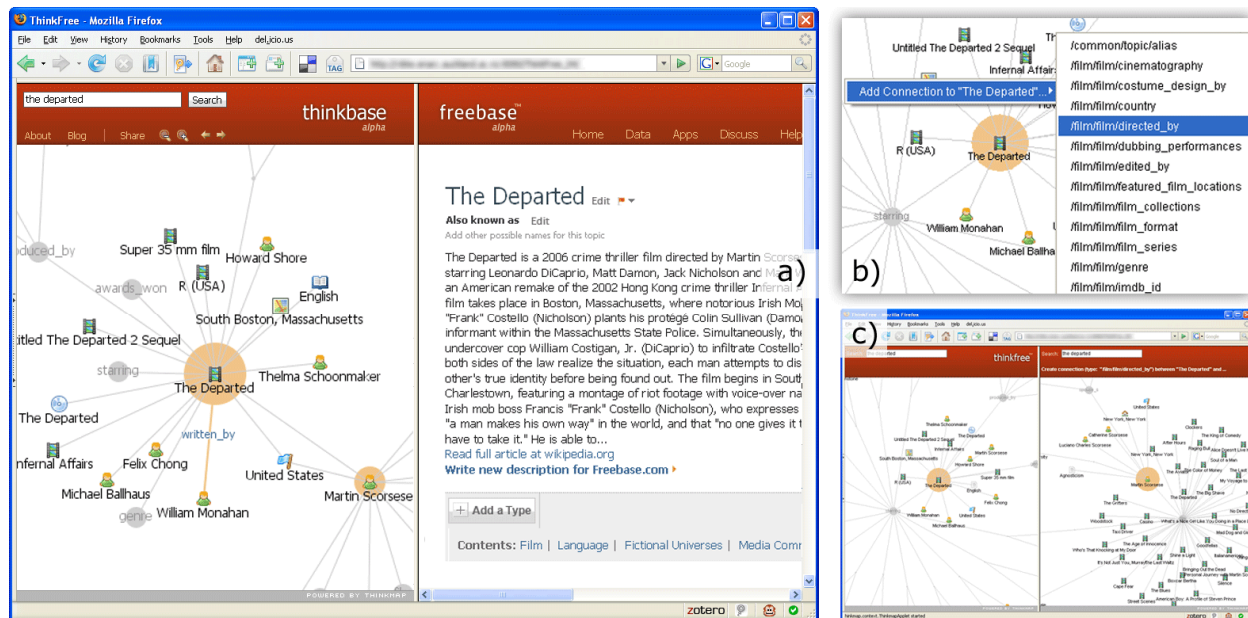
ThinkFree - Mozilla Firefox

File Edit View History Bookmarks Tools Help del.icio.us

Google

the departed Search

thinkbase alpha

About Blog Share

freebase alpha

Home Data Apps Discuss Help

oduced_by

Super 35 mm film

Howard Shore

awards_won

R (USA)

English

South Boston, Massachusetts

itled The Departed 2 Sequel

starring

The Departed

Thelma Schoonmaker

The Departed

written_by

nfernal Affairs

Felix Chong

United States

Martin Scorsese

Michael Ballhaus

genre

William Monahan

POWERED BY THINKMAP

The Departed Edit

Also known as Edit

Add other possible names for this topic

The Departed is a 2006 crime thriller film directed by Martin Scorse starring Leonardo DiCaprio, Matt Damon, Jack Nicholson and M an American remake of the 2002 Hong Kong crime thriller Infernal film takes place in Boston, Massachusetts, where notorious Irish Mo "Frank" Costello (Nicholson) plants his protégé Colin Sullivan (Damo informant within the Massachusetts State Police. Simultaneously, th undercover cop William Costigan, Jr. (DiCaprio) to infiltrate Costello' both sides of the law realize the situation, each man attempts to dis other's true identity before being found out. The film begins in Sout Charlestown, featuring a montage of riot footage with voice-over na Irish mob boss Francis "Frank" Costello (Nicholson), who expresses "a man makes his own way" in the world, and that "no one gives it t have to take it." He is able to...

Read full article at wikipedia.org

Write new description for Freebase.com

Add a Type

Contents: Film | Language | Fictional Universes | Media Comr

a)

zotero

b)

Untitled The Departed 2 Sequel

Infernal Affairs

Add Connection to "The Departed"...

R (USA)

The Departed

starring

William Monahan

Michael Ballha

/common/topic/alias
/film/film/cinematography
/film/film/costume_design_by
/film/film/country
/film/film/directed_by
/film/film/dubbing_performances
/film/film/edited_by
/film/film/featured_film_locations
/film/film/film_collections
/film/film/film_format
/film/film/film_series
/film/film/genre
/film/film/imdb_id

c)

thinkfree

the departed

Create connection (type: "/film/film/directed_by") between "The Departed" and ...

The Departed

Martin Scorsese

zotero